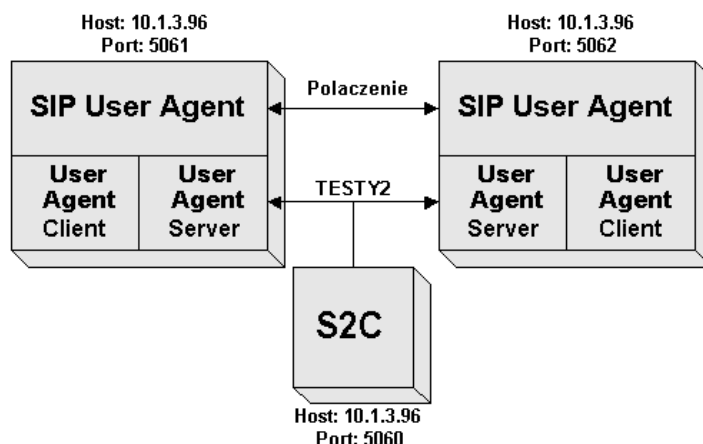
Host: 10.1.3.96
Port: 5061

SIP User Agent

User Agent Client

User Agent Server

Polaczenie

TESTY2

Host: 10.1.3.96
Port: 5062

SIP User Agent

User Agent Server

User Agent Client

S2C

Host: 10.1.3.96
Port: 5060